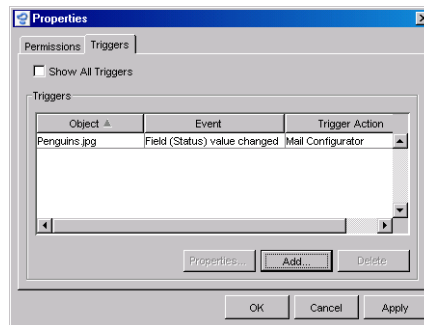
Properties

Permissions Triggers

Show All Triggers

Triggers

| Object | Event | Trigger Action |
|---|---|---|
| Penguins.jpg | Field (Status) value changed | Mail Configurator |

Properties... Add... Delete

OK Cancel Apply